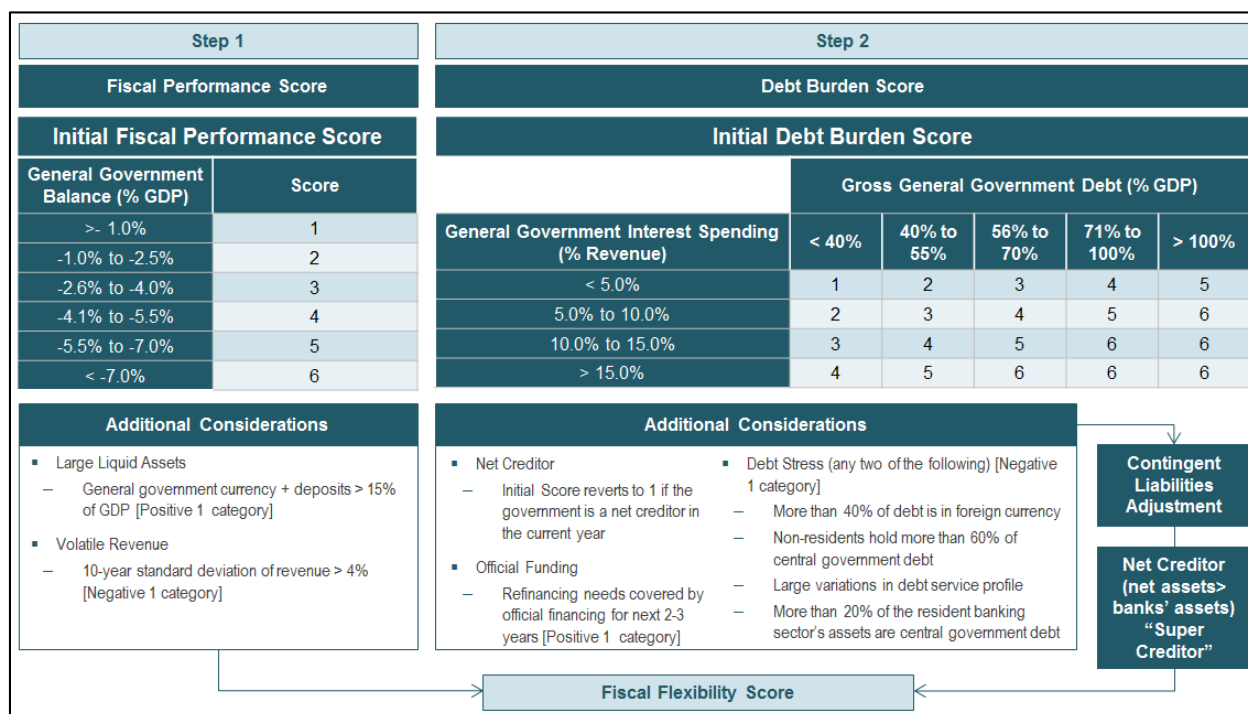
Step 1

Fiscal Performance Score

Initial Fiscal Performance Score

| General Government Balance (% GDP) | Score |
|---|---|
| >- 1.0% | 1 |
| -1.0% to -2.5% | 2 |
| -2.6% to -4.0% | 3 |
| -4.1% to -5.5% | 4 |
| -5.5% to -7.0% | 5 |
| < -7.0% | 6 |

Additional Considerations

- Large Liquid Assets
 – General government currency + deposits > 15% of GDP [Positive 1 category]
- Volatile Revenue
 – 10-year standard deviation of revenue > 4% [Negative 1 category]

Step 2

Debt Burden Score

Initial Debt Burden Score

Gross General Government Debt (% GDP)

| General Government Interest Spending (% Revenue) | < 40% | 40% to 55% | 56% to 70% | 71% to 100% | > 100% |
|---|---|---|---|---|---|
| < 5.0% | 1 | 2 | 3 | 4 | 5 |
| 5.0% to 10.0% | 2 | 3 | 4 | 5 | 6 |
| 10.0% to 15.0% | 3 | 4 | 5 | 6 | 6 |
| > 15.0% | 4 | 5 | 6 | 6 | 6 |

Additional Considerations

- Net Creditor
 – Initial Score reverts to 1 if the government is a net creditor in the current year
- Official Funding
 – Refinancing needs covered by official financing for next 2-3 years [Positive 1 category]
- Debt Stress (any two of the following) [Negative 1 category]
 – More than 40% of debt is in foreign currency
 – Non-residents hold more than 60% of central government debt
 – Large variations in debt service profile
 – More than 20% of the resident banking sector's assets are central government debt

Contingent Liabilities Adjustment

Net Creditor (net assets> banks' assets) "Super Creditor"

Fiscal Flexibility Score